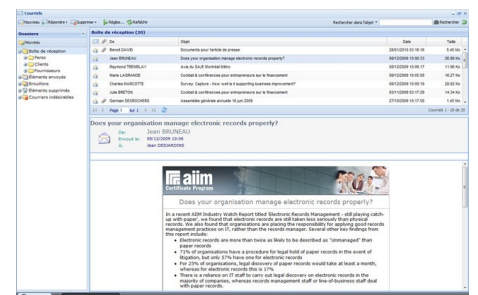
Courriels

Nouveau | Répondre | Supprimer | Règles | Actualiser

Rechercher dans l'objet | Rechercher

Dossiers

Nouveau
Boîte de réception
Perso
Clients
Fournisseurs
Éléments envoyés
Brouillons
Éléments supprimés
Courriers indésirables

Boîte de réception (20)

| | De | Objet | Date | Taille |
|---|---|---|---|---|
| | Benoit DAVID | Documents pour l'article de presse | 29/01/2010 03:16:16 | 5.45 Mo |
| | Jean BRUNEAU | Does your organisation manage electronic records properly? | 08/12/2009 10:06:33 | 26.98 Ko |
| | Raymond TREMBLAY | Avis du Sault Montréal bébé | 08/12/2009 10:06:17 | 11.86 Ko |
| | Marie LAGRANGE | Cocktail & conférences pour entrepreneurs sur le financement | 08/12/2009 10:05:58 | 16.27 Ko |
| | Charles MARCOTTE | Survey: Capture - How well is it supporting business improvement? | 08/12/2009 10:05:40 | 28.80 Ko |
| | Julie BRETON | Cocktail & conférences pour entrepreneurs sur le financement | 03/11/2009 02:17:28 | 14.34 Ko |
| | Germain DESROCHERS | Assemblée générale annuelle 16 juin 2009 | 27/10/2009 15:17:55 | 1.45 Mo |

Page 1 sur 1 | Courriels 1 - 20 de 20

Does your organisation manage electronic records properly?

De: Jean BRUNEAU
Envoyé le: 08/12/2009 10:06
À: Jean DESJARDINS

aiim Certificate Program

Does your organisation manage electronic records properly?

In a recent AIIM Industry Watch Report titled "Electronic Records Management - still playing catch-up with paper", we found that electronic records are still taken less seriously than physical records. We also found that organisations are placing the responsibility for applying good records management practices on IT, rather than the records manager. Several other key findings from this report include:

• Electronic records are more than twice as likely to be described as "unmanaged" than paper records
• 71% of organisations have a procedure for legal hold of paper records in the event of litigation, but only 37% have one for electronic records
• For 23% of organisations, legal discovery of paper records would take at least a month, whereas for electronic records this is 17%
• There is a reliance on IT staff to carry out legal discovery on electronic records in the majority of companies, whereas records management staff or line-of-business staff deal with paper records.